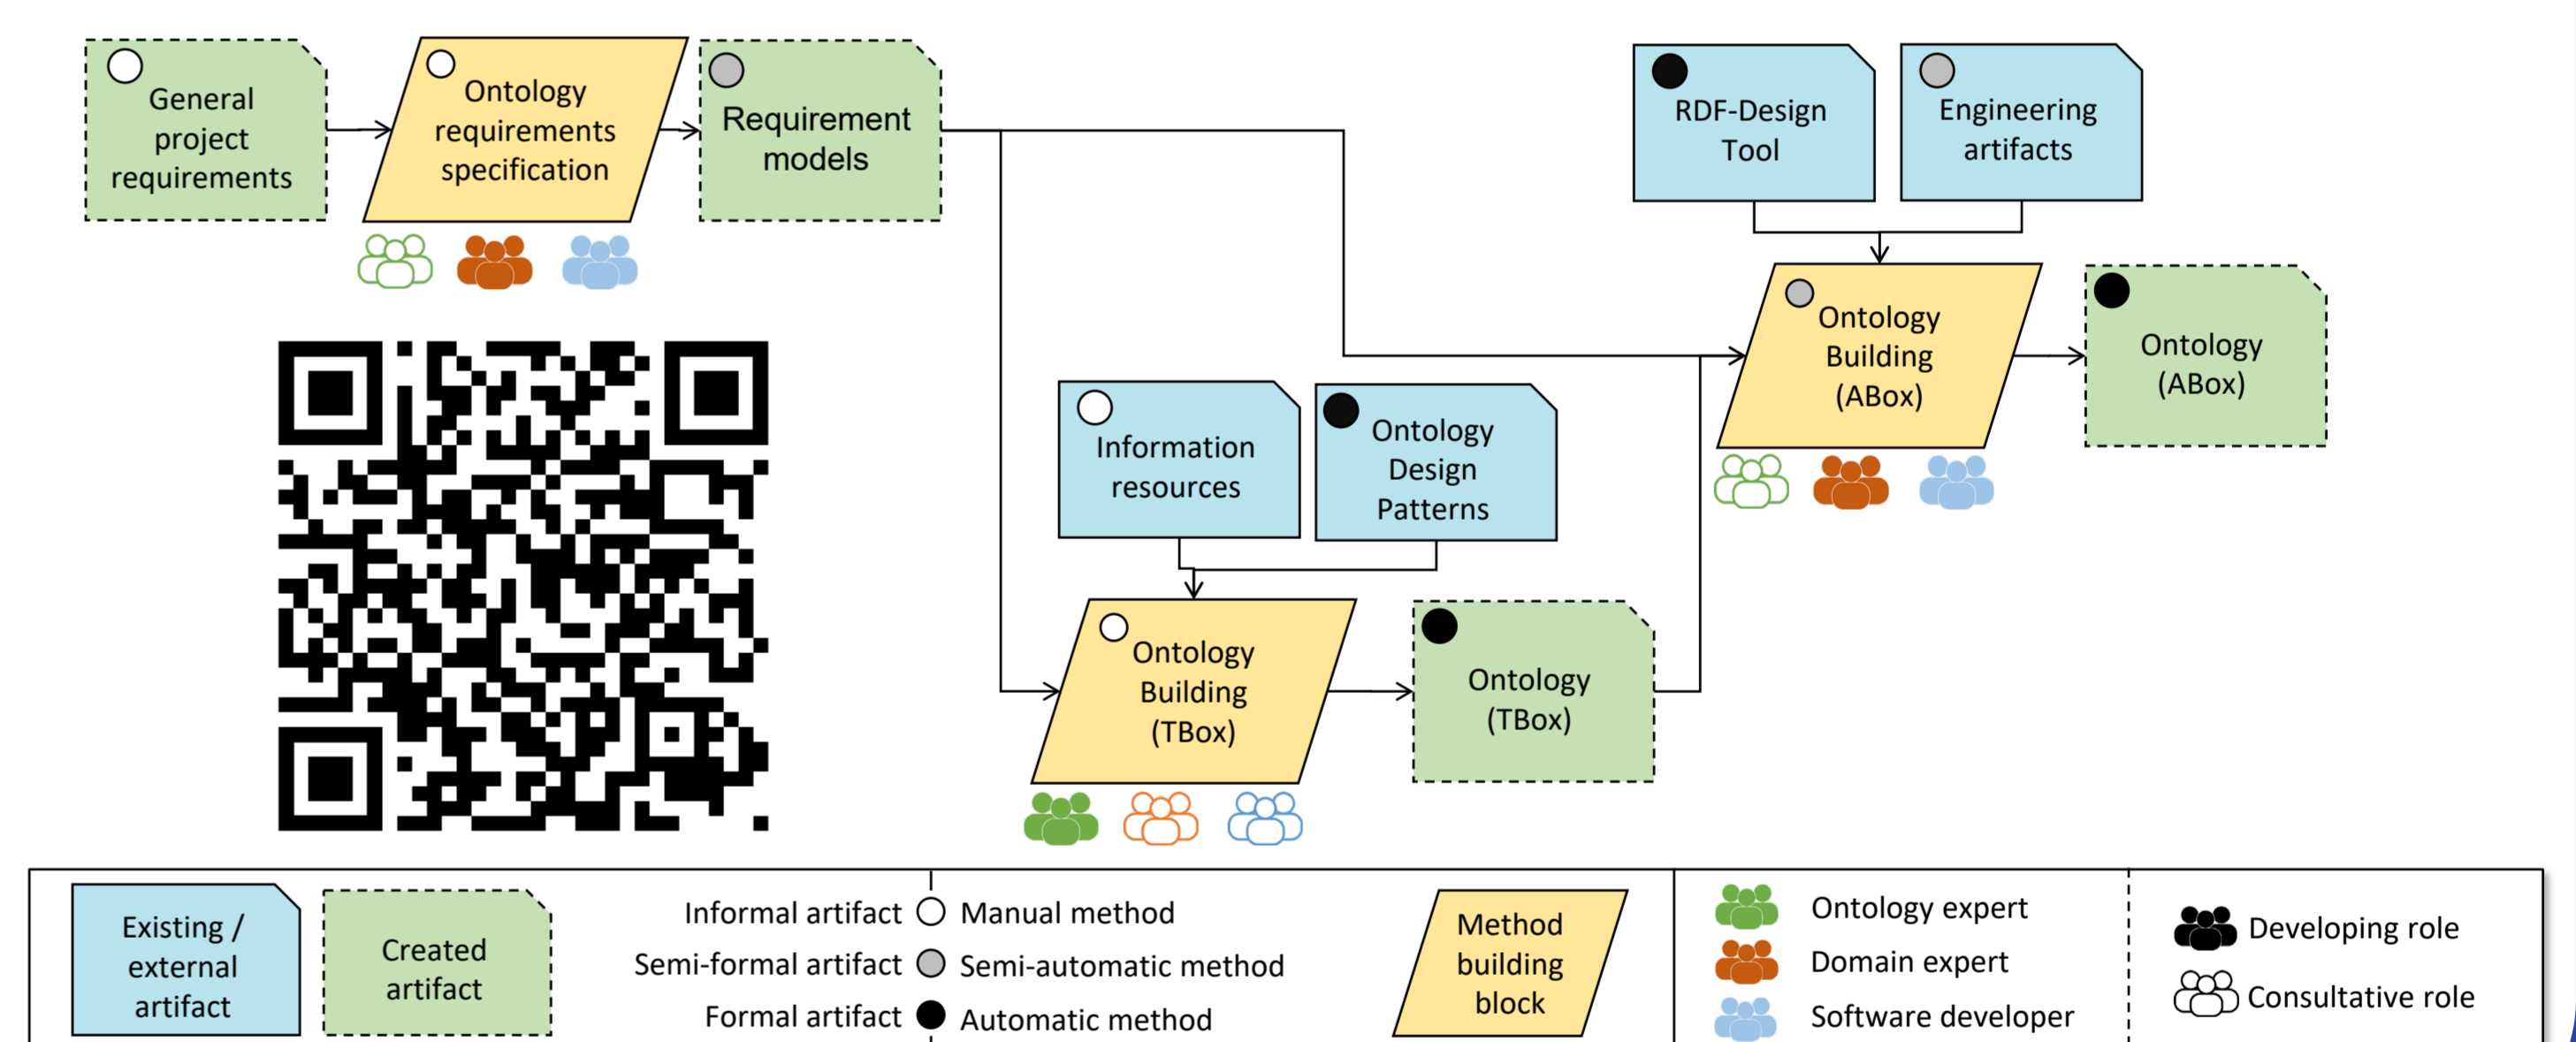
General project requirements

Ontology requirements specification

Requirement models

RDF-Design Tool

Engineering artifacts

Ontology Building (ABox)

Ontology (ABox)

Information resources

Ontology Design Patterns

Ontology Building (TBox)

Ontology (TBox)

Existing / external artifact

Created artifact

Informal artifact
Semi-formal artifact
Formal artifact

Manual method
Semi-automatic method
Automatic method

Method building block

Ontology expert
Domain expert
Software developer

Developing role
Consultative role